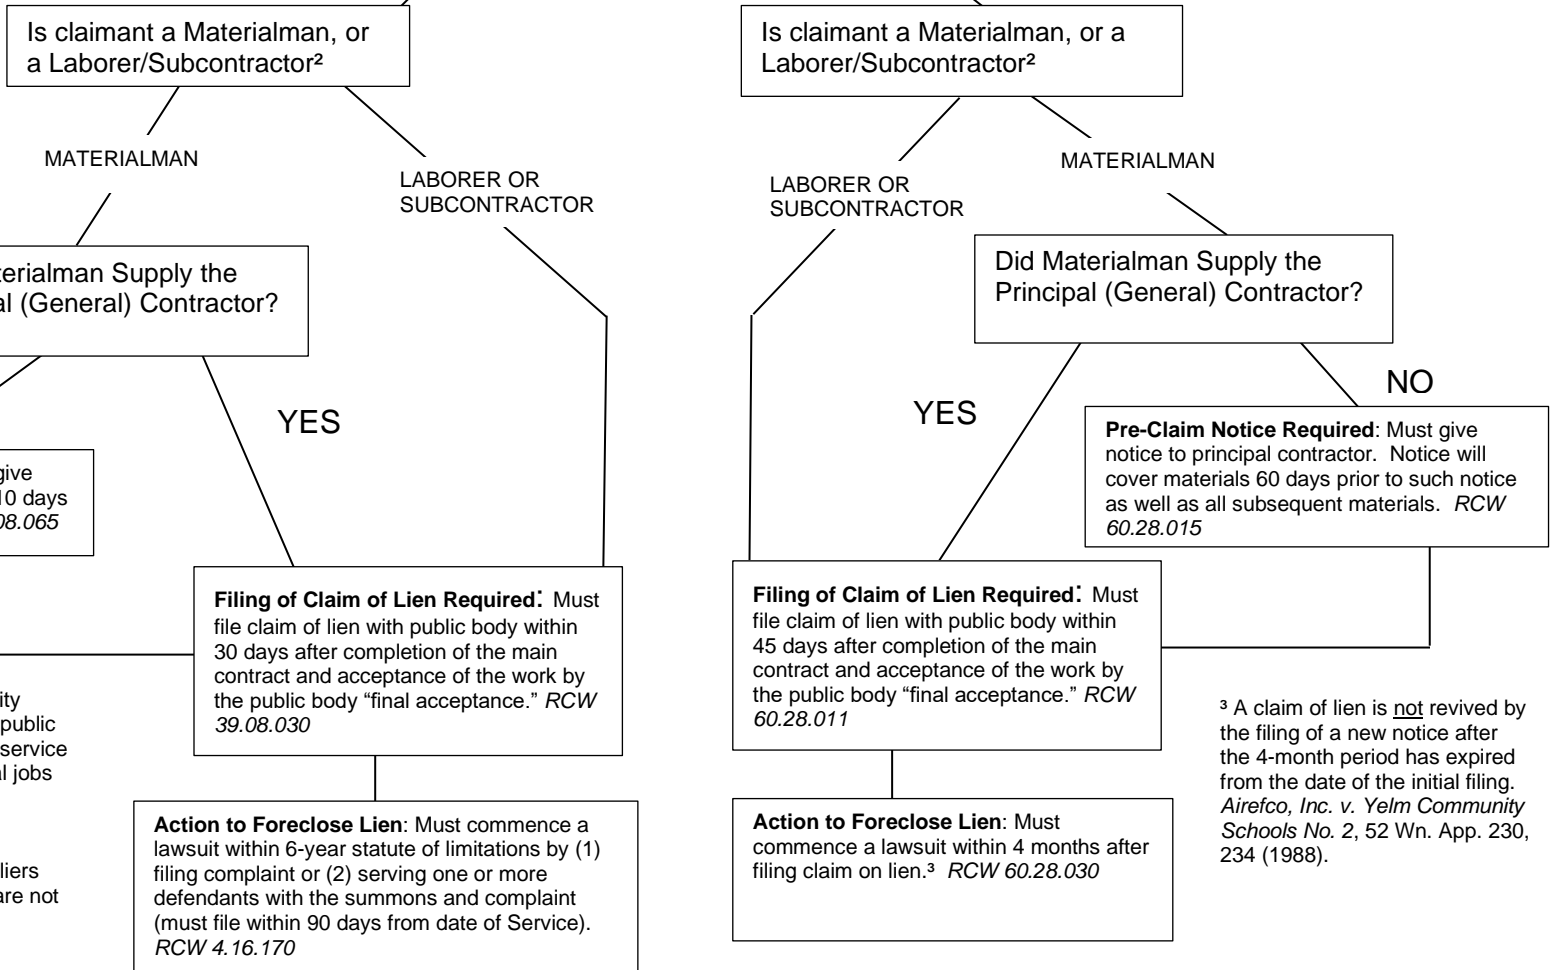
Is claimant a Materialman, or a Laborer/Subcontractor²

MATERIALMAN

LABORER OR SUBCONTRACTOR

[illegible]terialman Supply the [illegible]al (General) Contractor?

YES

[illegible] give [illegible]10 days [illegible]08.065

Filing of Claim of Lien Required: Must file claim of lien with public body within 30 days after completion of the main contract and acceptance of the work by the public body "final acceptance." RCW 39.08.030

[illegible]ity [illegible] public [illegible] service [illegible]al jobs

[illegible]liers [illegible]are not

Action to Foreclose Lien: Must commence a lawsuit within 6-year statute of limitations by (1) filing complaint or (2) serving one or more defendants with the summons and complaint (must file within 90 days from date of Service). RCW 4.16.170

Is claimant a Materialman, or a Laborer/Subcontractor²

LABORER OR SUBCONTRACTOR

MATERIALMAN

Did Materialman Supply the Principal (General) Contractor?

YES

NO

Pre-Claim Notice Required: Must give notice to principal contractor. Notice will cover materials 60 days prior to such notice as well as all subsequent materials. RCW 60.28.015

Filing of Claim of Lien Required: Must file claim of lien with public body within 45 days after completion of the main contract and acceptance of the work by the public body "final acceptance." RCW 60.28.011

³ A claim of lien is not revived by the filing of a new notice after the 4-month period has expired from the date of the initial filing. Airefco, Inc. v. Yelm Community Schools No. 2, 52 Wn. App. 230, 234 (1988).

Action to Foreclose Lien: Must commence a lawsuit within 4 months after filing claim on lien.³ RCW 60.28.030